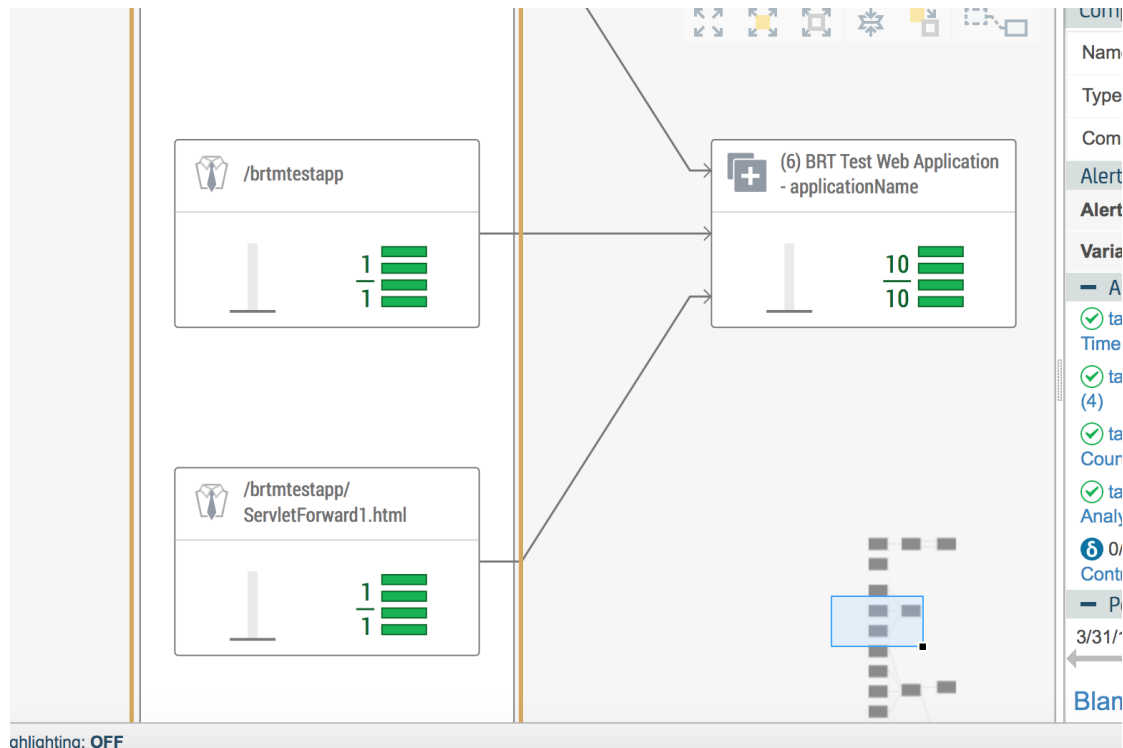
/brtmtestapp

$\frac{1}{1}$

(6) BRT Test Web Application - applicationName

$\frac{10}{10}$

/brtmtestapp/ ServletForward1.html

$\frac{1}{1}$

Comp

Name

Type

Com

Alert

Alert

Varia

A

ta Time

ta (4)

ta Coun

ta Analy

0/ Contr

P

3/31/

Blan

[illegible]ghlighting: OFF